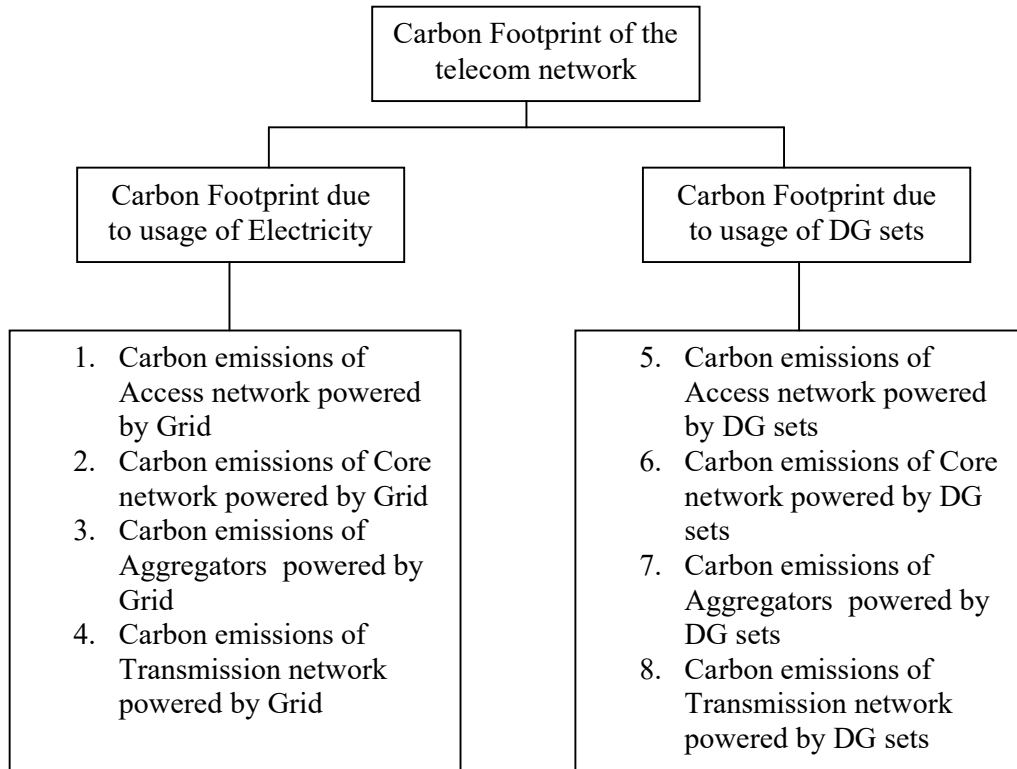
Carbon Footprint of the telecom network

Carbon Footprint due to usage of Electricity

Carbon Footprint due to usage of DG sets

1. Carbon emissions of Access network powered by Grid
2. Carbon emissions of Core network powered by Grid
3. Carbon emissions of Aggregators powered by Grid
4. Carbon emissions of Transmission network powered by Grid

5. Carbon emissions of Access network powered by DG sets
6. Carbon emissions of Core network powered by DG sets
7. Carbon emissions of Aggregators powered by DG sets
8. Carbon emissions of Transmission network powered by DG sets